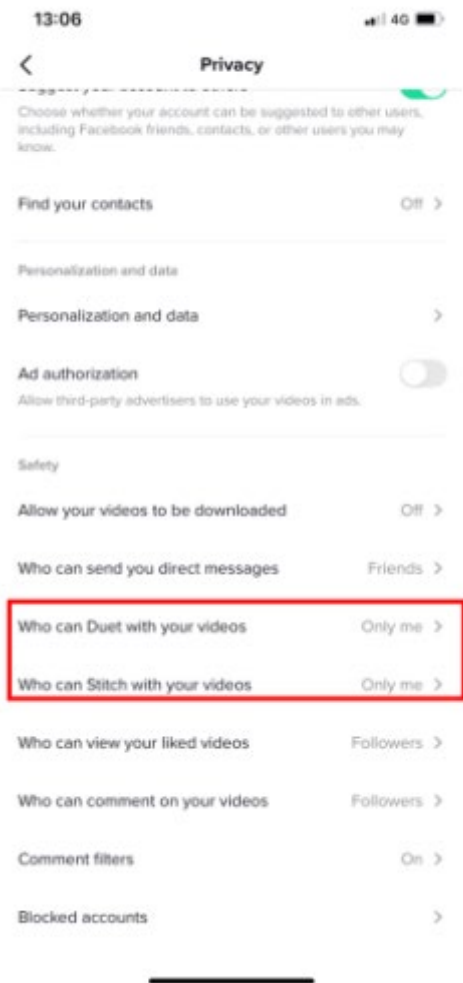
13:06

4G

<

Privacy

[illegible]

Choose whether your account can be suggested to other users, including Facebook friends, contacts, or other users you may know.

Find your contacts

Off >

Personalization and data

Personalization and data

>

Ad authorization

Allow third-party advertisers to use your videos in ads.

Safety

Allow your videos to be downloaded

Off >

Who can send you direct messages

Friends >

Who can Duet with your videos

Only me >

Who can Stitch with your videos

Only me >

Who can view your liked videos

Followers >

Who can comment on your videos

Followers >

Comment filters

On >

Blocked accounts

>